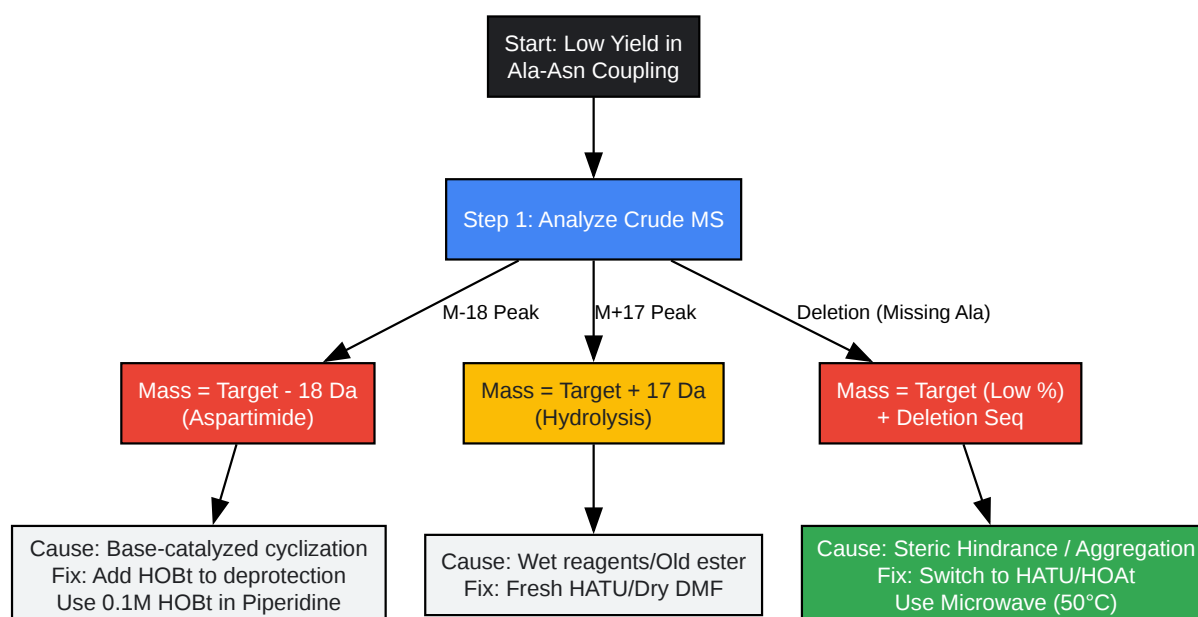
Start: Low Yield in Ala-Asn Coupling

Step 1: Analyze Crude MS

M-18 Peak

M+17 Peak

Deletion (Missing Ala)

Mass = Target - 18 Da (Aspartimide)

Mass = Target + 17 Da (Hydrolysis)

Mass = Target (Low %) + Deletion Seq

Cause: Base-catalyzed cyclization
Fix: Add HOBt to deprotection
Use 0.1M HOBt in Piperidine

Cause: Wet reagents/Old ester
Fix: Fresh HATU/Dry DMF

Cause: Steric Hindrance / Aggregation
Fix: Switch to HATU/HOAt
Use Microwave (50°C)